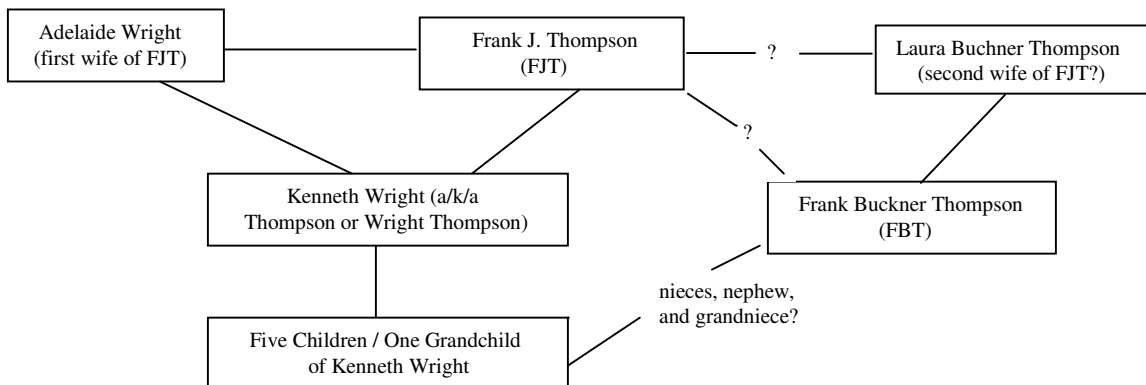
Adelaide Wright
(first wife of FJT)

Frank J. Thompson
(FJT)

?

Laura Buchner Thompson
(second wife of FJT?)

?

Kenneth Wright (a/k/a
Thompson or Wright Thompson)

Frank Buckner Thompson
(FBT)

nieces, nephew,
and grandniece?

Five Children / One Grandchild
of Kenneth Wright